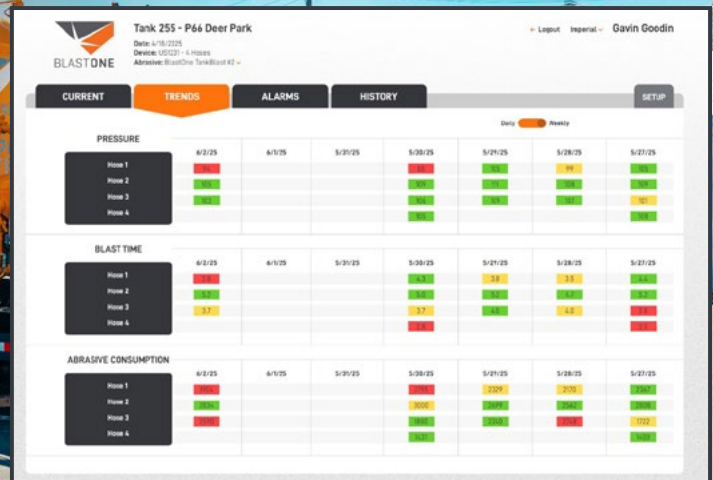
BLASTONE

Tank 255 - P66 Deer Park
Date: 4/18/2025
Device: US1231 - 4 Hoses
Abrasive: BlastOne TankBlast #2

Logout Imperial Gavin Goodin

CURRENT TRENDS ALARMS HISTORY SETUP

Daily Weekly

PRESSURE

Hose 1
Hose 2
Hose 3
Hose 4

| 6/2/25 | 6/1/25 | 5/31/25 | 5/30/25 | 5/29/25 | 5/28/25 | 5/27/25 |
|---|---|---|---|---|---|---|
| 94 | | | 88 | 105 | 99 | 105 |
| 105 | | | 109 | 111 | 108 | 109 |
| 103 | | | 106 | 109 | 107 | 101 |
| | | | 105 | | | 108 |

BLAST TIME

Hose 1
Hose 2
Hose 3
Hose 4

| 6/2/25 | 6/1/25 | 5/31/25 | 5/30/25 | 5/29/25 | 5/28/25 | 5/27/25 |
|---|---|---|---|---|---|---|
| 2.8 | | | 4.3 | 3.8 | 3.5 | 4.4 |
| 5.2 | | | 5.0 | 5.2 | 4.7 | 5.2 |
| 3.7 | | | 3.7 | 4.8 | 4.0 | 2.4 |
| | | | 2.6 | | | 2.1 |

ABRASIVE CONSUMPTION

Hose 1
Hose 2
Hose 3
Hose 4

| 6/2/25 | 6/1/25 | 5/31/25 | 5/30/25 | 5/29/25 | 5/28/25 | 5/27/25 |
|---|---|---|---|---|---|---|
| 1954 | | | 1795 | 2329 | 2170 | 2367 |
| 2834 | | | 3000 | 2679 | 2562 | 2838 |
| 2590 | | | 1880 | 2348 | 2168 | 1722 |
| | | | 1431 | | | 1402 |